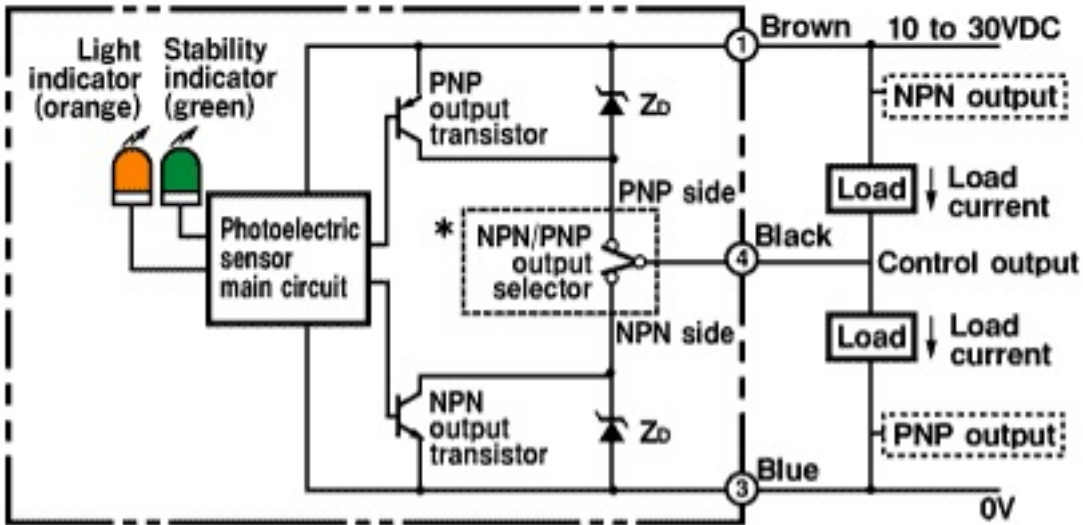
Light indicator (orange)

Stability indicator (green)

Photoelectric sensor main circuit

PNP output transistor

NPN output transistor

$Z_D$

$Z_D$

PNP side

NPN side

*

NPN/PNP output selector

1

Brown

4

Black

3

Blue

10 to 30VDC

NPN output

Load

Load current

Control output

Load

Load current

PNP output

0V